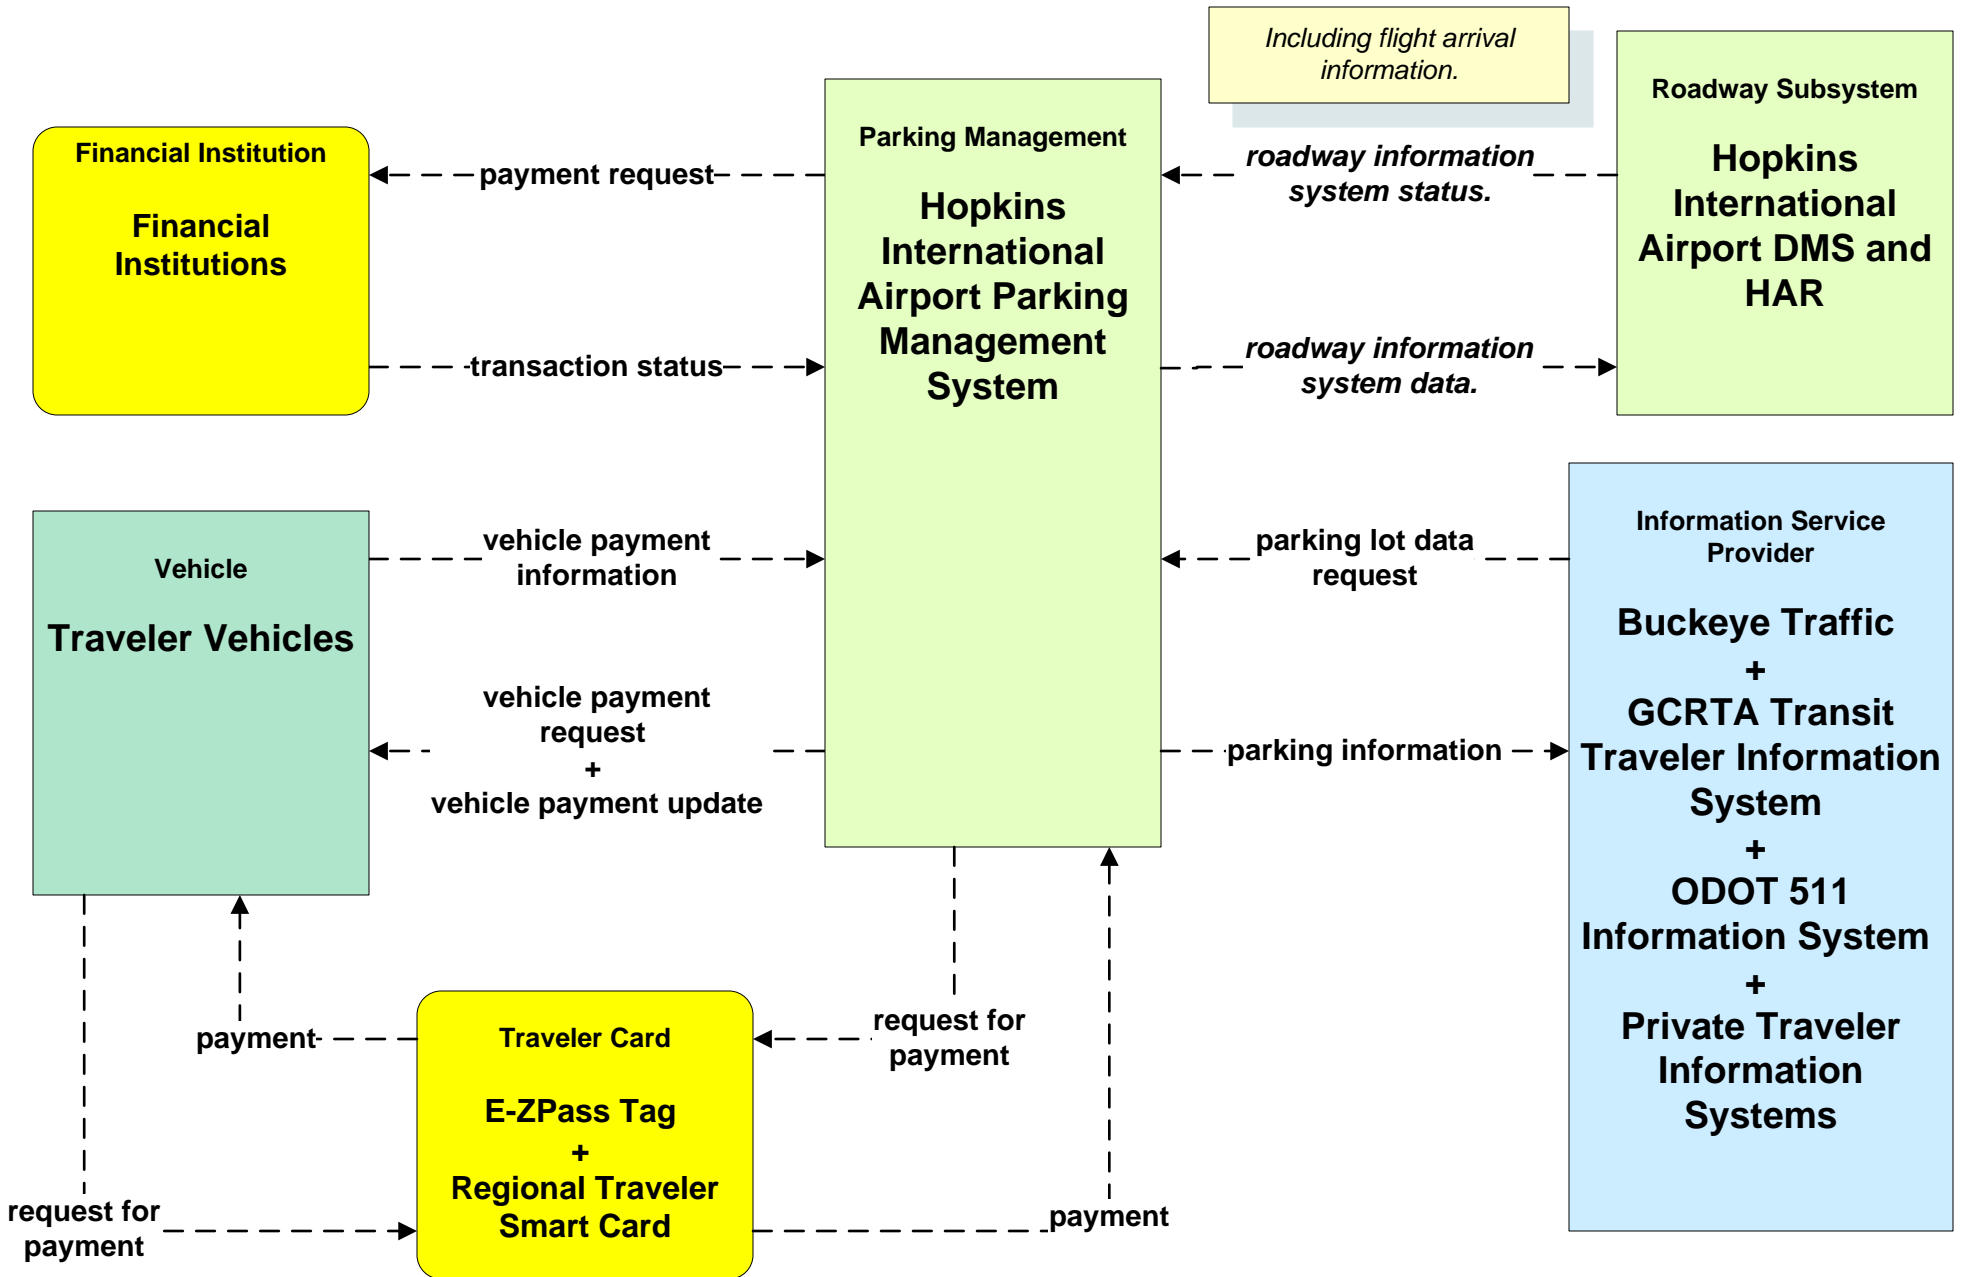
Including flight arrival information.

Financial Institution

Financial Institutions

payment request

transaction status

Parking Management

Hopkins International Airport Parking Management System

roadway information system status.

roadway information system data.

Roadway Subsystem

Hopkins International Airport DMS and HAR

Vehicle

Traveler Vehicles

vehicle payment information

vehicle payment request + vehicle payment update

parking lot data request

parking information

Information Service Provider

Buckeye Traffic + GCRTA Transit Traveler Information System + ODOT 511 Information System + Private Traveler Information Systems

payment

Traveler Card

E-ZPass Tag + Regional Traveler Smart Card

request for payment

request for payment

payment